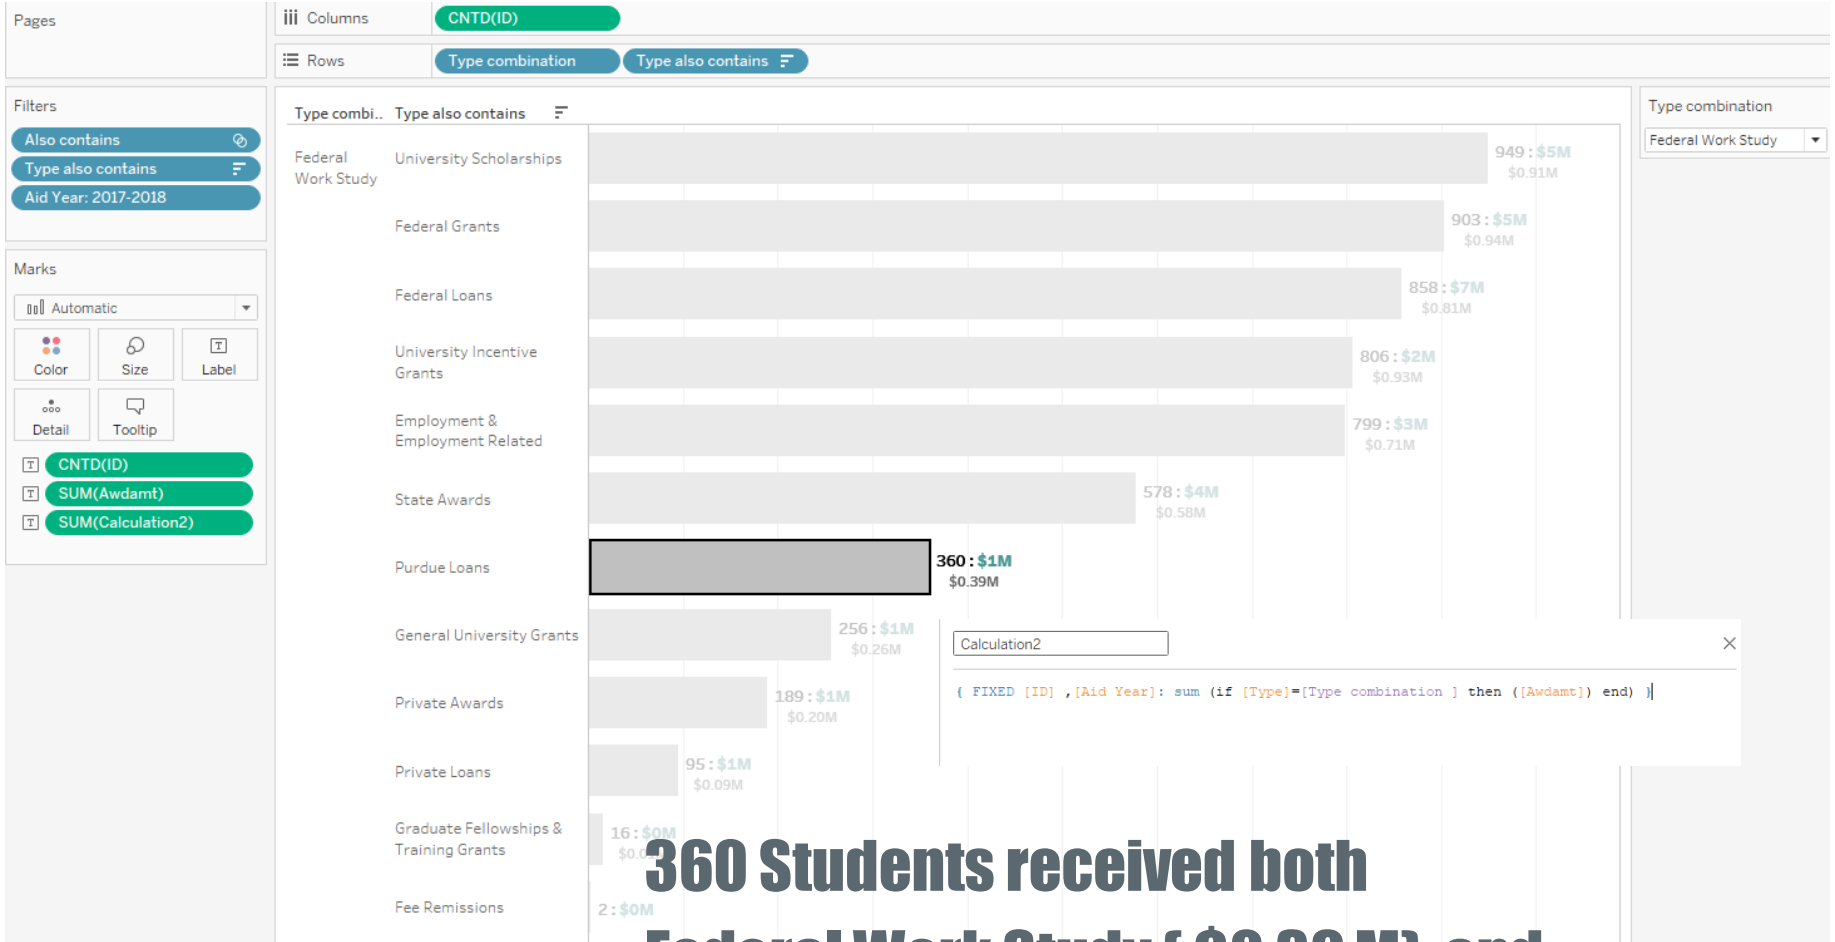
Pages

Columns CNTD(ID)

Rows Type combination Type also contains

Filters
Also contains
Type also contains
Aid Year: 2017-2018

Marks
Automatic
Color Size Label
Detail Tooltip
CNTD(ID)
SUM(Awdamt)
SUM(Calculation2)

Type combi.. Type also contains

| Type combi.. | Type also contains | |
|---|---|---|
| Federal Work Study | University Scholarships | 949 : $5M $0.91M |
| | Federal Grants | 903 : $5M $0.94M |
| | Federal Loans | 858 : $7M $0.81M |
| | University Incentive Grants | 806 : $2M $0.93M |
| | Employment & Employment Related | 799 : $3M $0.71M |
| | State Awards | 578 : $4M $0.58M |
| | Purdue Loans | 360 : $1M $0.39M |
| | General University Grants | 256 : $1M $0.26M |
| | Private Awards | 189 : $1M $0.20M |
| | Private Loans | 95 : $1M $0.09M |
| | Graduate Fellowships & Training Grants | 16 : $0M $0.0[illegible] |
| | Fee Remissions | 2 : $0M |

Type combination
Federal Work Study

Calculation2

{ FIXED [ID] ,[Aid Year]: sum (if [Type]=[Type combination ] then ([Awdamt]) end) }

360 Students received both

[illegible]